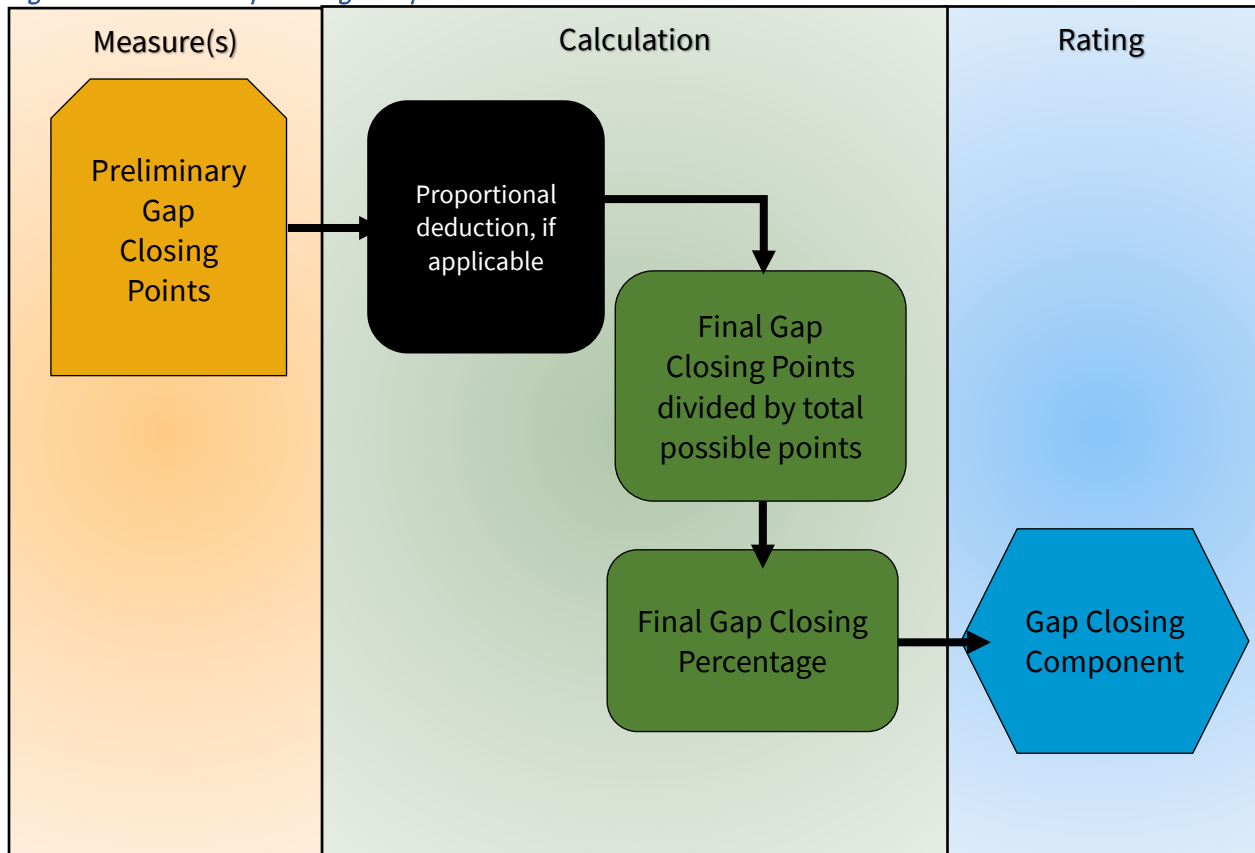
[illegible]

Measure(s)

Calculation

Rating

Preliminary Gap Closing Points

Proportional deduction, if applicable

Final Gap Closing Points divided by total possible points

Final Gap Closing Percentage

Gap Closing Component